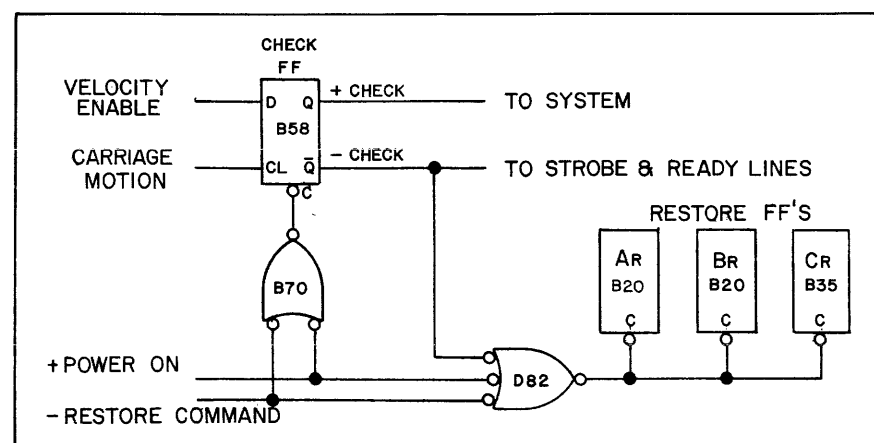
CHECK
FF

VELOCITY ENABLE

D Q

B58

+ CHECK

TO SYSTEM

CARRIAGE MOTION

CL $\bar{Q}$

C

− CHECK

TO STROBE & READY LINES

RESTORE FF'S

B70

AR
B20
C

BR
B20
C

CR
B35
C

+POWER ON

D82

−RESTORE COMMAND